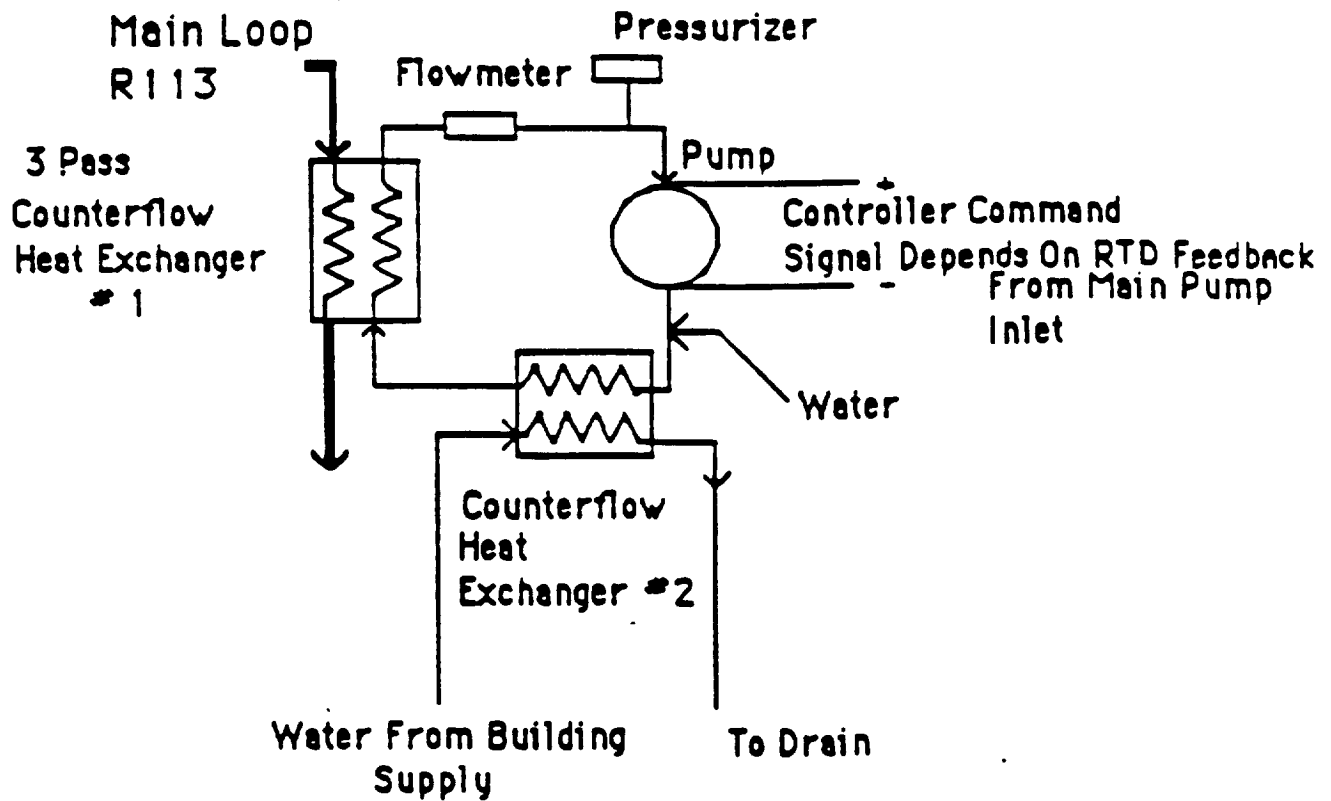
Main Loop
R113

Pressurizer

Flowmeter

3 Pass
Counterflow
Heat Exchanger
# 1

Pump

+
Controller Command
Signal Depends On RTD Feedback
-
From Main Pump
Inlet

Water

Counterflow
Heat
Exchanger #2

Water From Building
Supply

To Drain